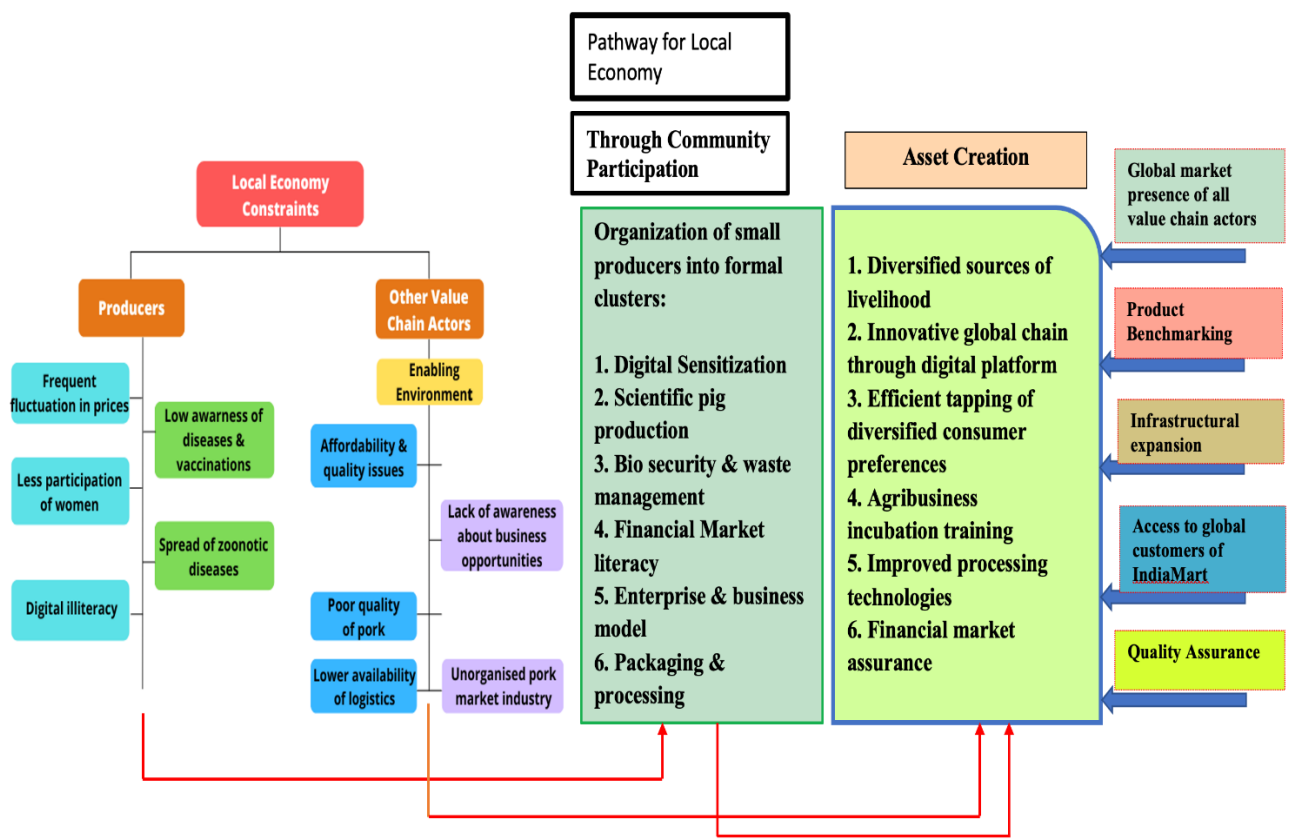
Pathway for Local Economy

Through Community Participation

Local Economy Constraints

Producers

Other Value Chain Actors

Frequent fluctuation in prices

Low awarness of diseases & vaccinations

Less participation of women

Spread of zoonotic diseases

Digital illiteracy

Enabling Environment

Affordability & quality issues

Lack of awareness about business opportunities

Poor quality of pork

Lower availability of logistics

Unorganised pork market industry

Organization of small producers into formal clusters:

1. Digital Sensitization
2. Scientific pig production
3. Bio security & waste management
4. Financial Market literacy
5. Enterprise & business model
6. Packaging & processing

Asset Creation

1. Diversified sources of livelihood
2. Innovative global chain through digital platform
3. Efficient tapping of diversified consumer preferences
4. Agribusiness incubation training
5. Improved processing technologies
6. Financial market assurance

Global market presence of all value chain actors

Product Benchmarking

Infrastructural expansion

Access to global customers of IndiaMart

Quality Assurance